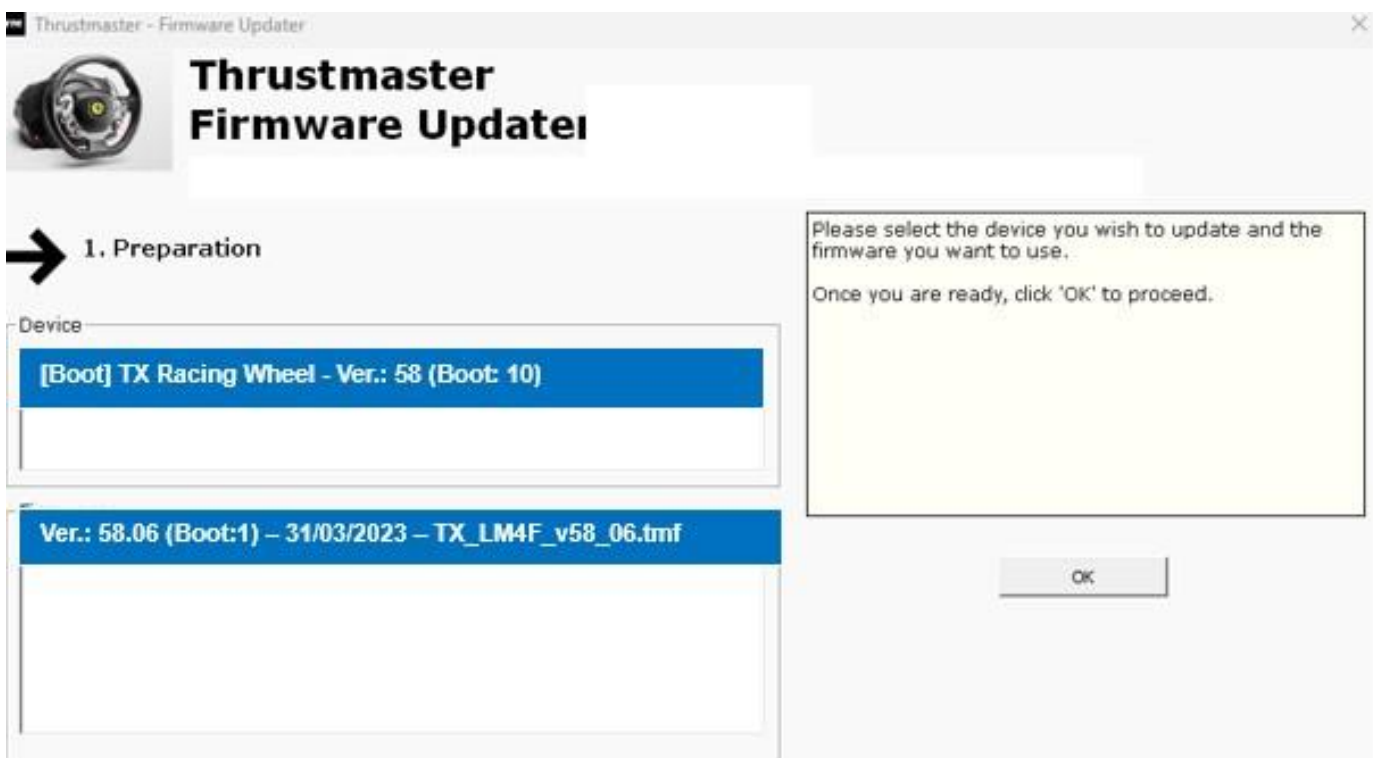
Thrustmaster - Firmware Updater

Thrustmaster
Firmware Updater

1. Preparation

Device

[Boot] TX Racing Wheel - Ver.: 58 (Boot: 10)

Ver.: 58.06 (Boot:1) – 31/03/2023 – TX_LM4F_v58_06.tmf

Please select the device you wish to update and the firmware you want to use.

Once you are ready, click 'OK' to proceed.

OK